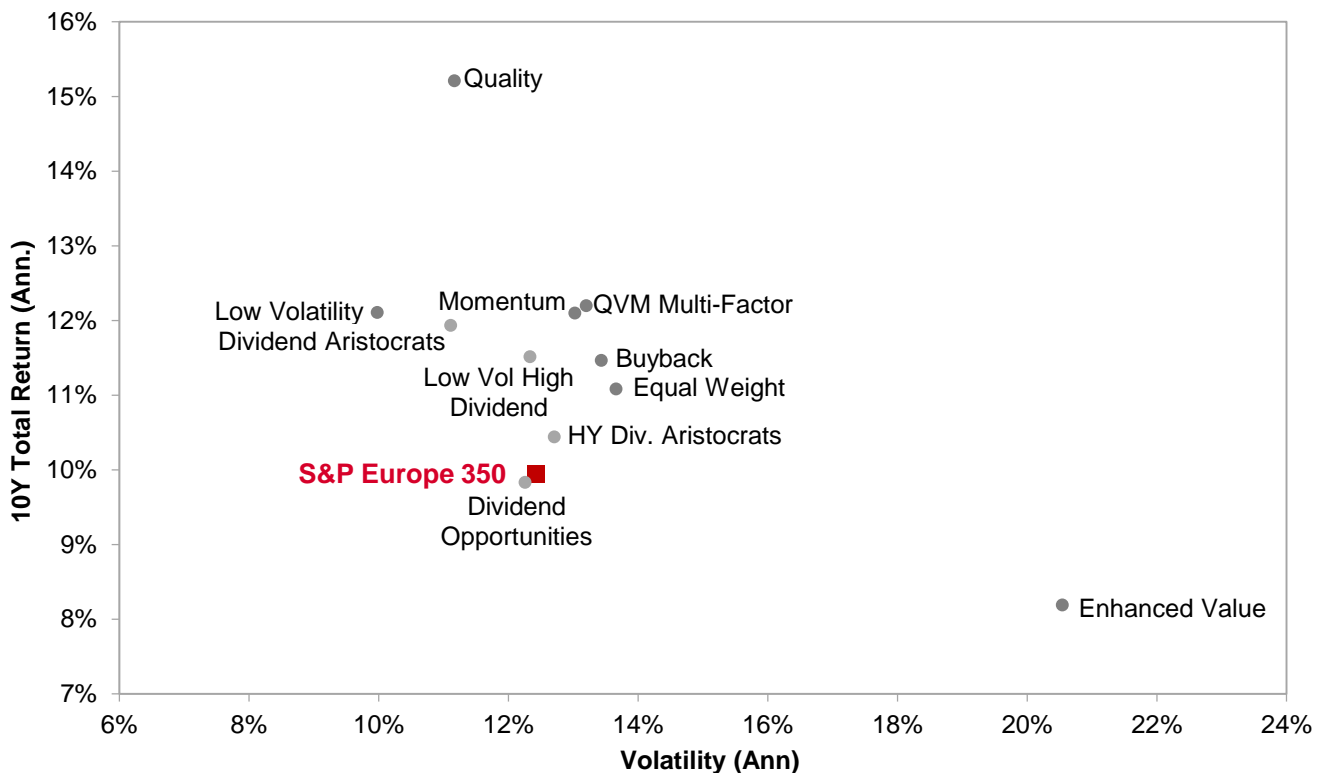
16%
15%
14%
13%
12%
11%
10%
9%
8%
7%

10Y Total Return (Ann.)

Quality

Low Volatility

Dividend Aristocrats

Momentum

QVM Multi-Factor

Buyback

Low Vol High Dividend

Equal Weight

HY Div. Aristocrats

S&P Europe 350

Dividend Opportunities

Enhanced Value

6%
8%
10%
12%
14%
16%
18%
20%
22%
24%

Volatility (Ann)